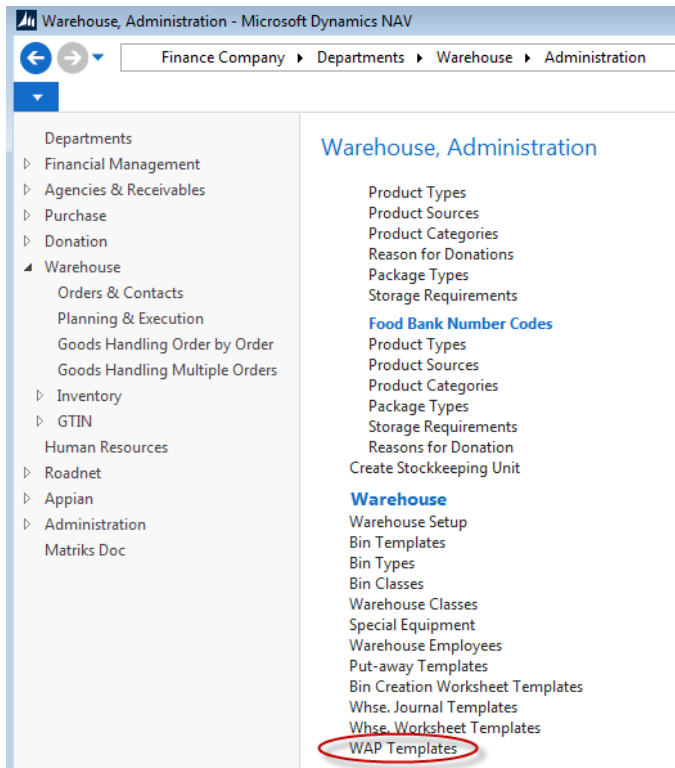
Warehouse, Administration - Microsoft Dynamics NAV

Finance Company ▸ Departments ▸ Warehouse ▸ Administration

Departments
Financial Management
Agencies & Receivables
Purchase
Donation
Warehouse
Orders & Contacts
Planning & Execution
Goods Handling Order by Order
Goods Handling Multiple Orders
Inventory
GTIN
Human Resources
Roadnet
Appian
Administration
Matriks Doc

Warehouse, Administration

Product Types
Product Sources
Product Categories
Reason for Donations
Package Types
Storage Requirements

Food Bank Number Codes
Product Types
Product Sources
Product Categories
Package Types
Storage Requirements
Reasons for Donation
Create Stockkeeping Unit

Warehouse
Warehouse Setup
Bin Templates
Bin Types
Bin Classes
Warehouse Classes
Special Equipment
Warehouse Employees
Put-away Templates
Bin Creation Worksheet Templates
Whse. Journal Templates
Whse. Worksheet Templates
WAP Templates